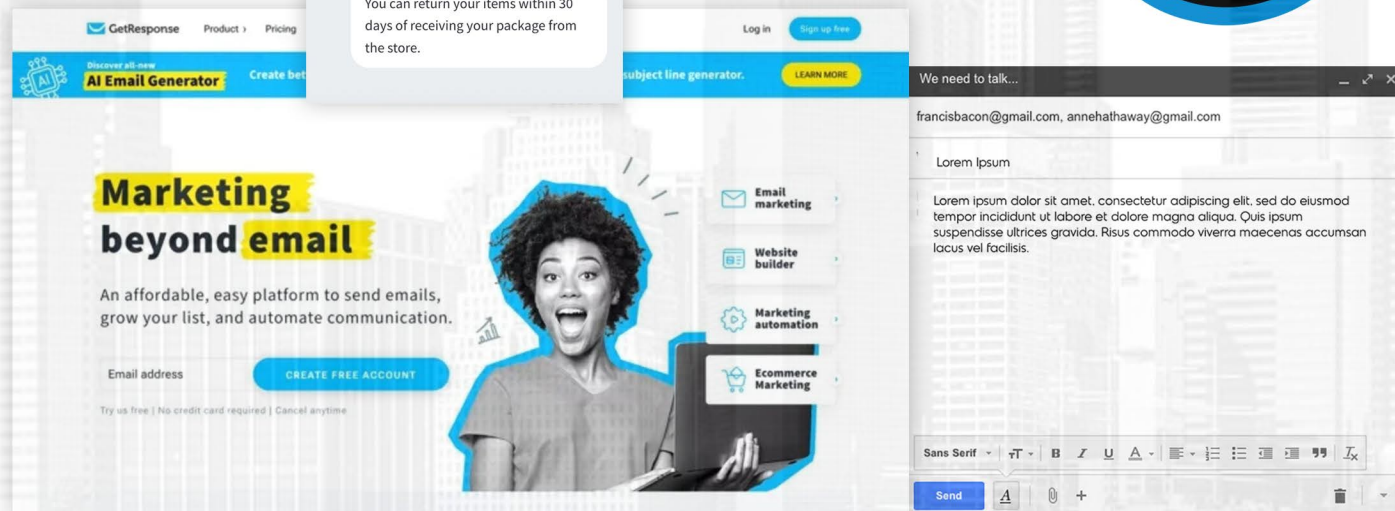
GetResponse Product › Pricing

You can return your items within 30 days of receiving your package from the store.

Log in Sign up free

Discover all-new
AI
AI Email Generator
Create bet
subject line generator.
LEARN MORE

Marketing beyond email

An affordable, easy platform to send emails, grow your list, and automate communication.

Email address
CREATE FREE ACCOUNT

Try us free | No credit card required | Cancel anytime

Email marketing
Website builder
Marketing automation
Ecommerce Marketing

We need to talk...

francisbacon@gmail.com, annehathaway@gmail.com

Lorem Ipsum

Lorem ipsum dolor sit amet, consectetur adipiscing elit, sed do eiusmod tempor incididunt ut labore et dolore magna aliqua. Quis ipsum suspendisse ultrices gravida. Risus commodo viverra maecenas accumsan lacus vel facilisis.

Sans Serif
Send